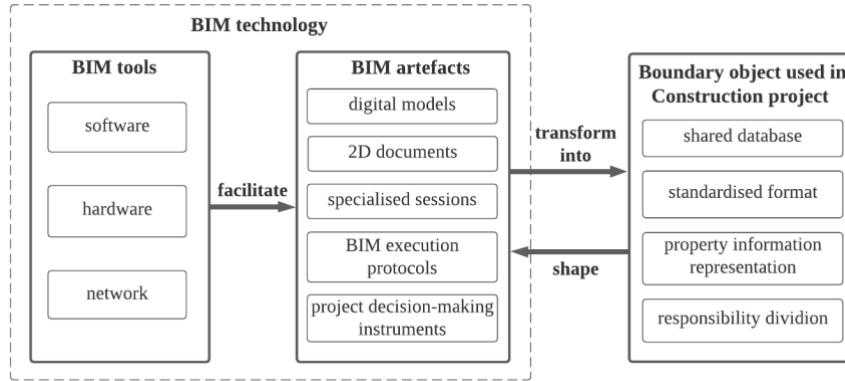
BIM technology

BIM tools

software

hardware

network

facilitate

BIM artefacts

digital models

2D documents

specialised sessions

BIM execution protocols

project decision-making instruments

transform into

shape

Boundary object used in Construction project

shared database

standardised format

property information representation

responsibility dividion